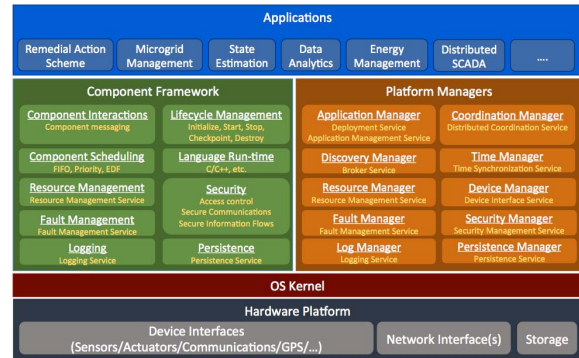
Applications

Remedial Action Scheme

Microgrid Management

State Estimation

Data Analytics

Energy Management

Distributed SCADA

....

Component Framework

Component Interactions
Component messaging

Lifecycle Management
Initialize, Start, Stop, Checkpoint, Destroy

Component Scheduling
FIFO, Priority, EDF

Language Run-time
C/C++, etc.

Resource Management
Resource Management Service

Security
Access control
Secure Communications
Secure Information Flows

Fault Management
Fault Management Service

Logging
Logging Service

Persistence
Persistence Service

Platform Managers

Application Manager
Deployment Service
Application Management Service

Coordination Manager
Distributed Coordination Service

Discovery Manager
Broker Service

Time Manager
Time Synchronization Service

Resource Manager
Resource Management Service

Device Manager
Device Interface Service

Fault Manager
Fault Management Service

Security Manager
Security Management Service

Log Manager
Logging Service

Persistence Manager
Persistence Service

OS Kernel

Hardware Platform

Device Interfaces
(Sensors/Actuators/Communications/GPS/...)

Network Interface(s)

Storage